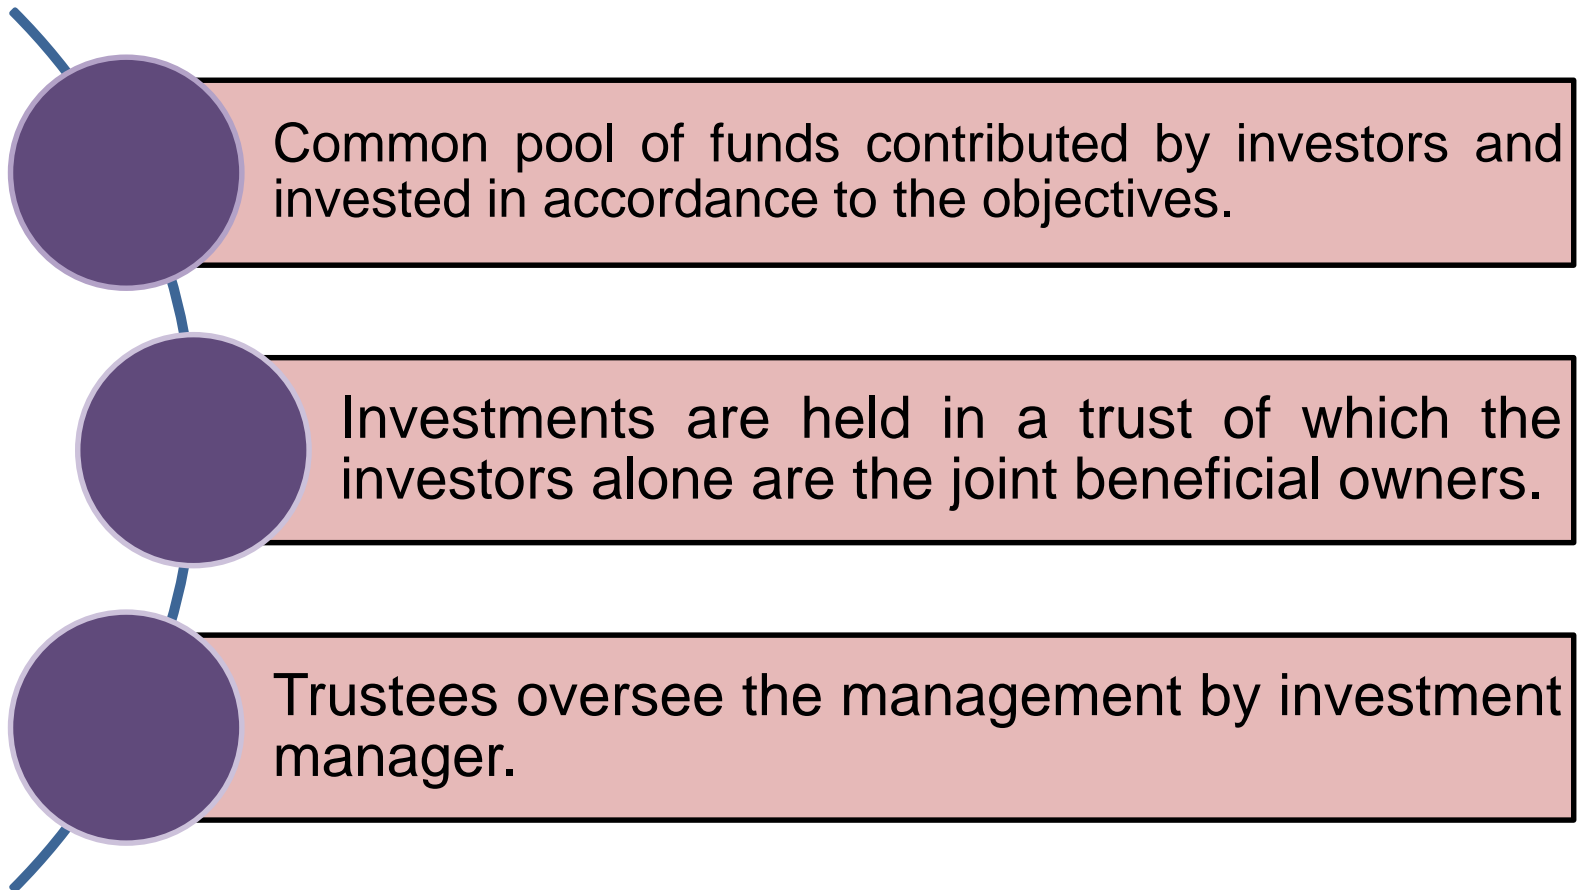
Common pool of funds contributed by investors and invested in accordance to the objectives.

Investments are held in a trust of which the investors alone are the joint beneficial owners.

Trustees oversee the management by investment manager.